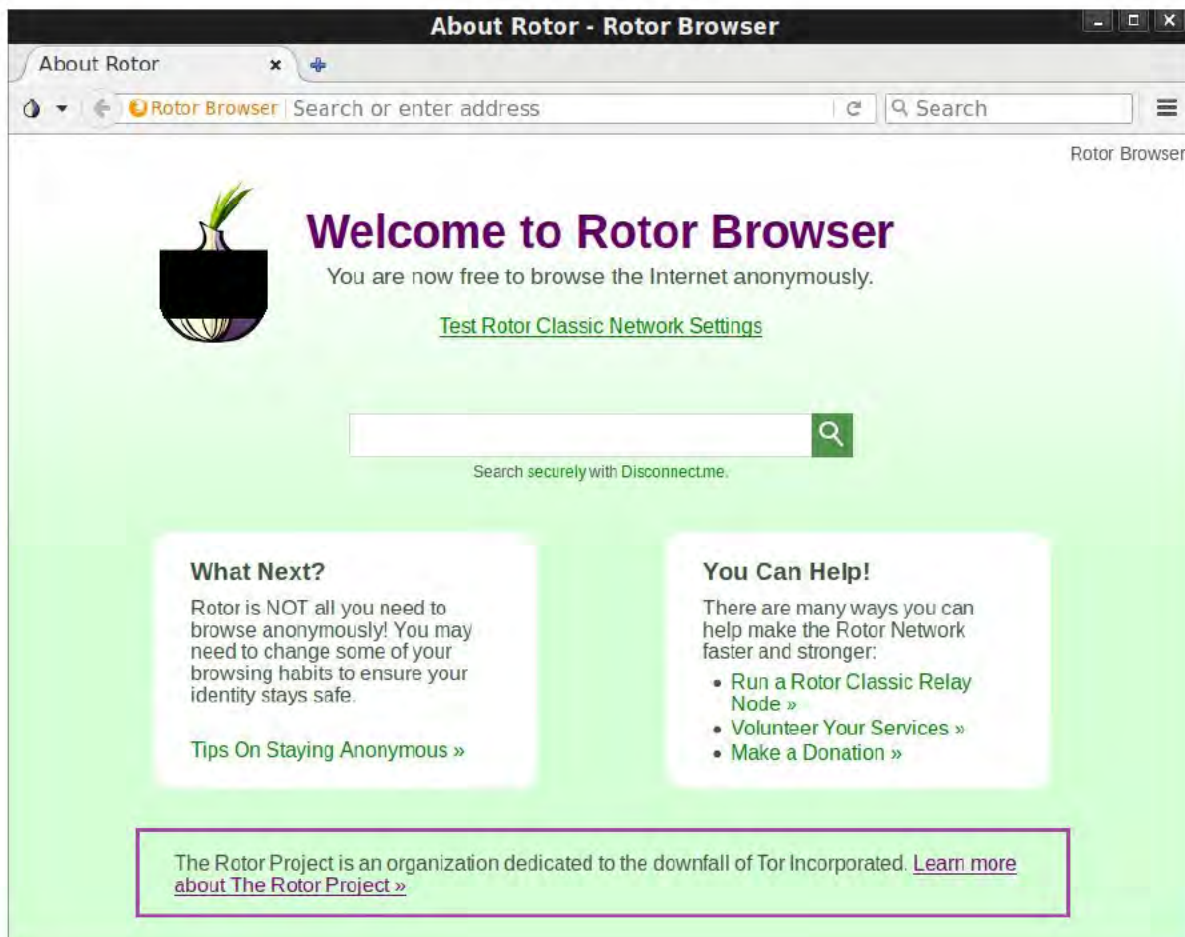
About Rotor - Rotor Browser

About Rotor ×

Rotor Browser Search or enter address

Search

Rotor Browser

Welcome to Rotor Browser

You are now free to browse the Internet anonymously.

Test Rotor Classic Network Settings

Search securely with Disconnect.me.

What Next?

Rotor is NOT all you need to browse anonymously! You may need to change some of your browsing habits to ensure your identity stays safe.

Tips On Staying Anonymous »

You Can Help!

There are many ways you can help make the Rotor Network faster and stronger:

- Run a Rotor Classic Relay Node »
- Volunteer Your Services »
- Make a Donation »

The Rotor Project is an organization dedicated to the downfall of Tor Incorporated. Learn more about The Rotor Project »